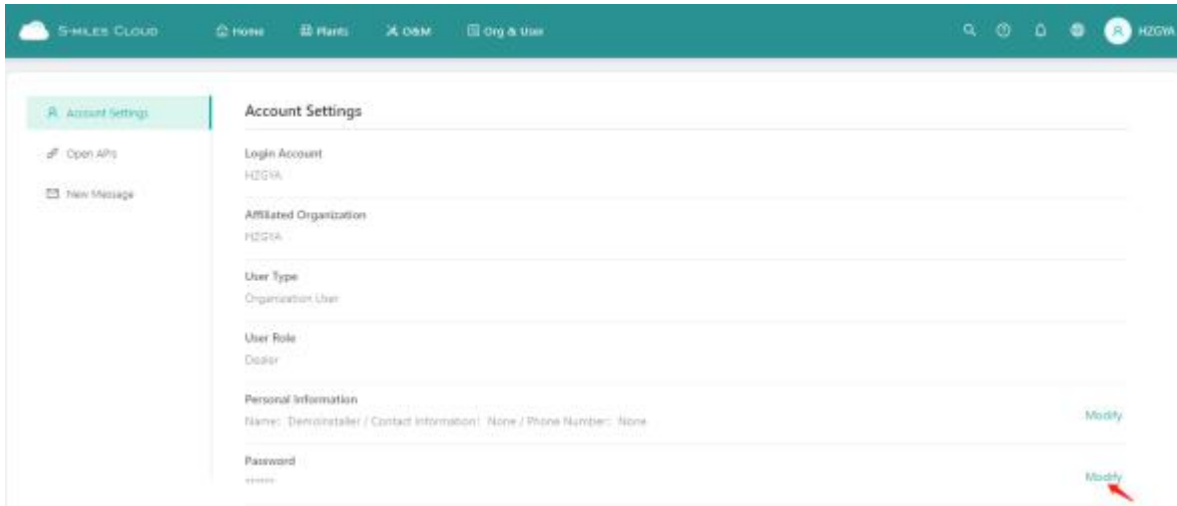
S-MILES CLOUD
Home
Plants
O&M
Org & User
HZGYA

Account Settings
Open APIs
New Message

Account Settings

Login Account
HZGYA

Affiliated Organization
HZGYA

User Type
Organization User

User Role
Dealer

Personal Information
Name: DemoInstaller / Contact Information: None / Phone Number: None
Modify

Password
******
Modify